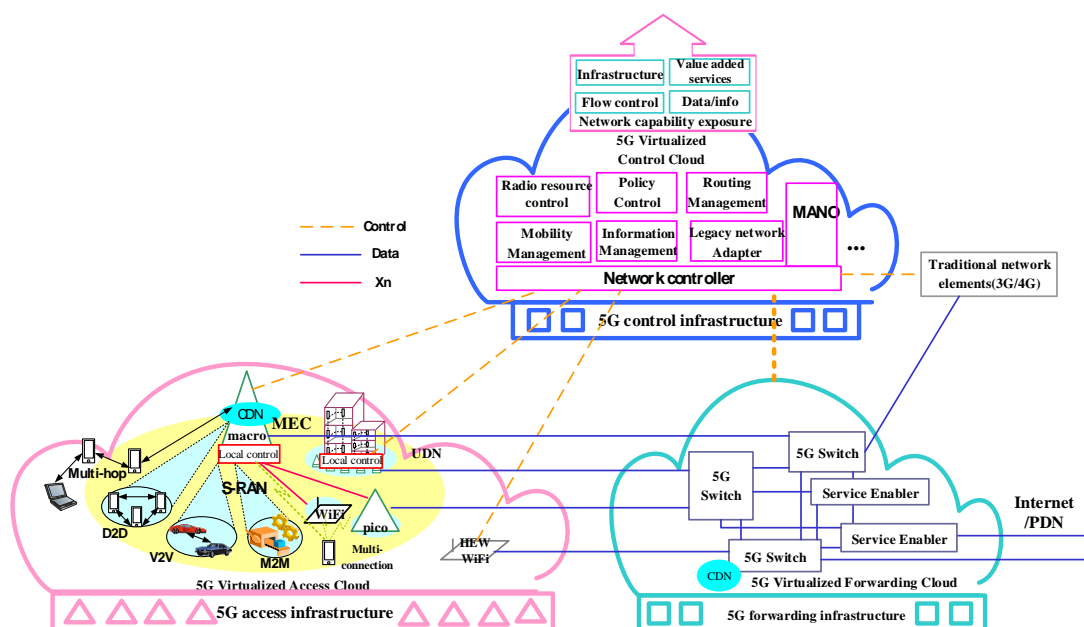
Infrastructure
Value added services
Flow control
Data/info
Network capability exposure
5G Virtualized Control Cloud
Radio resource control
Policy Control
Routing Management
MANO
Mobility Management
Information Management
Legacy network Adapter
...
Network controller
5G control infrastructure
Control
Data
Xn
Traditional network elements(3G/4G)
CDN
MEC
macro
Local control
Local control
UDN
Multi-hop
S-RAN
D2D
V2V
M2M
WiFi
pico
Multi-connection
HEW WiFi
5G Virtualized Access Cloud
5G access infrastructure
5G Switch
5G Switch
Service Enabler
Service Enabler
5G Switch
CDN
5G Virtualized Forwarding Cloud
5G forwarding infrastructure
Internet /PDN